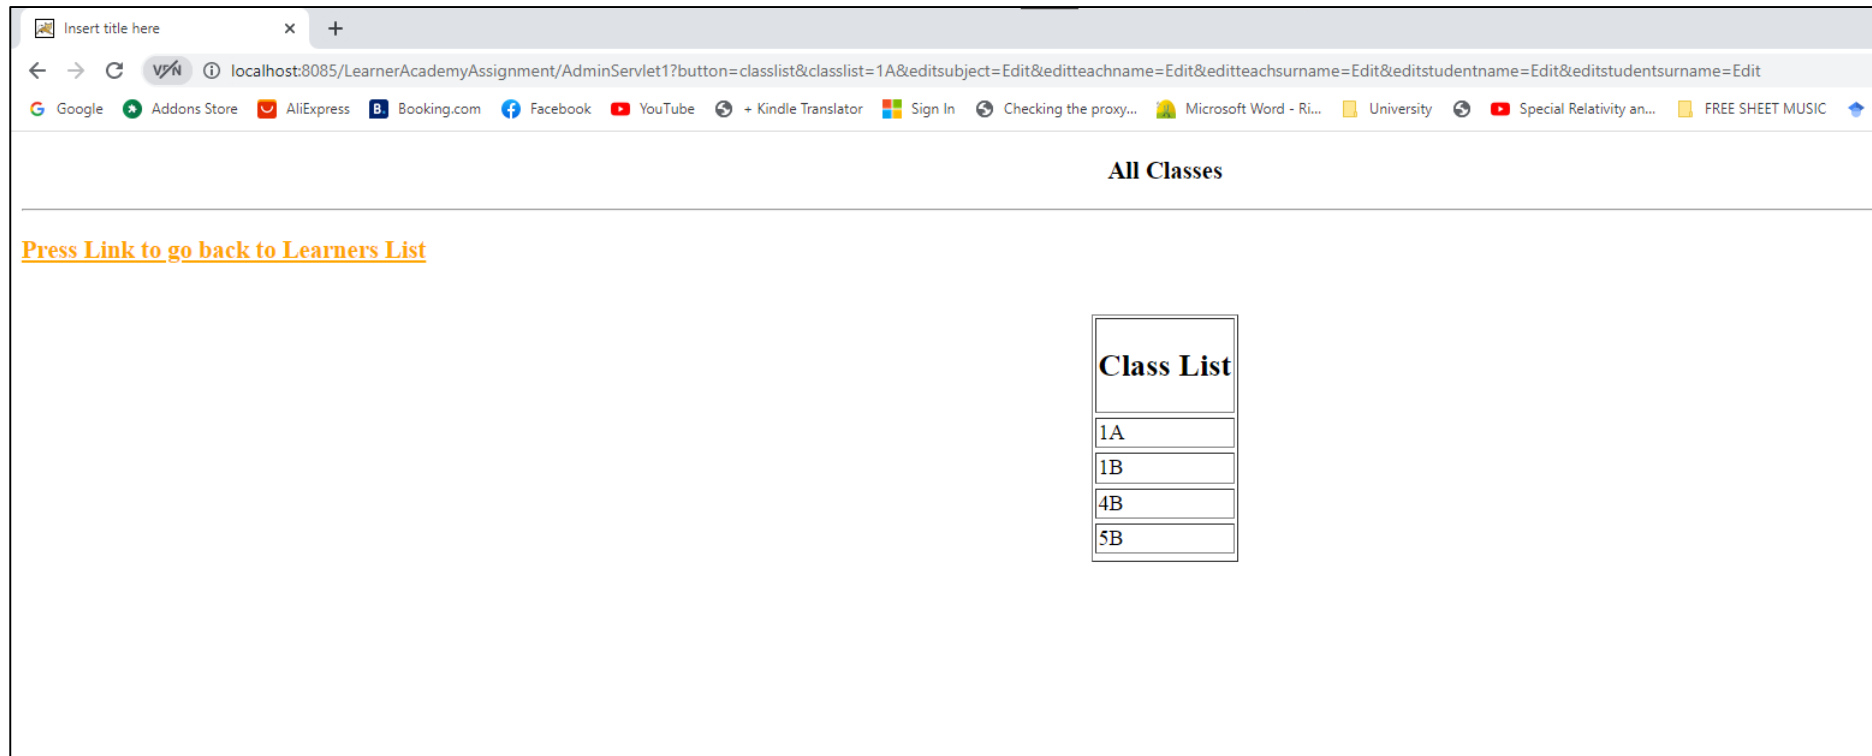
Insert title here ×  +

VPN localhost:8085/LearnerAcademyAssignment/AdminServlet1?button=classlist&classlist=1A&editsubject=Edit&editteachname=Edit&editteachsurname=Edit&editstudentname=Edit&editstudentsurname=Edit

Google  Addons Store  AliExpress  Booking.com  Facebook  YouTube  + Kindle Translator  Sign In  Checking the proxy...  Microsoft Word - Ri...  University  Special Relativity an...  FREE SHEET MUSIC

All Classes

Press Link to go back to Learners List

| Class List |
|---|
| 1A |
| 1B |
| 4B |
| 5B |